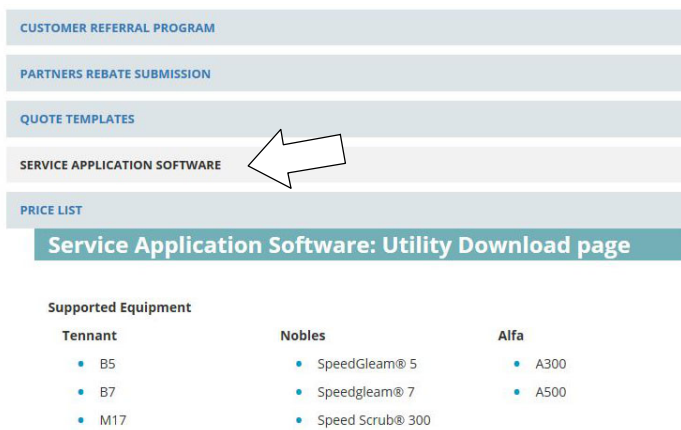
CUSTOMER REFERRAL PROGRAM

PARTNERS REBATE SUBMISSION

QUOTE TEMPLATES

SERVICE APPLICATION SOFTWARE

PRICE LIST

Service Application Software: Utility Download page

Supported Equipment

Tennant
- B5
- B7
- M17

Nobles
- SpeedGleam® 5
- Speedgleam® 7
- Speed Scrub® 300

Alfa
- A300
- A500